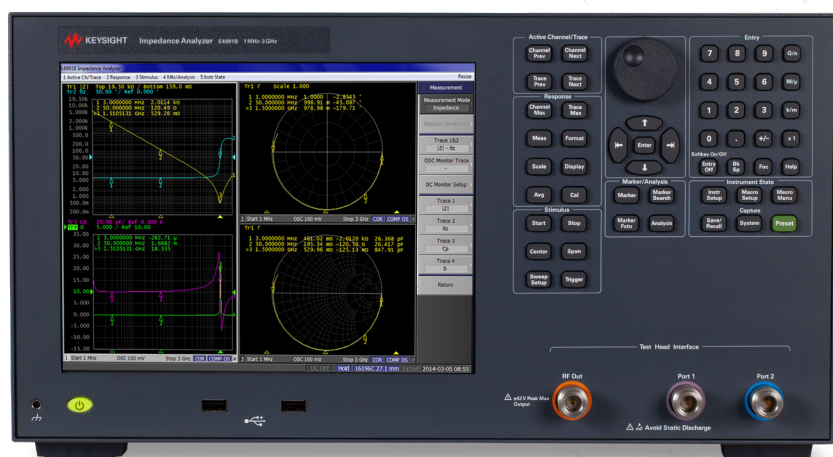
KEYSIGHT Impedance Analyzer E4991B 1 MHz-3 GHz

E4991B Impedance Analyzer
1 Active Ch/Trace 2 Response 3 Stimulus 4 Mkr/Analysis 5 Instr State
Resize

Tr1 |Z| Top 19.50 kΩ / Bottom 159.0 mΩ
Tr2 θz 30.00 ° / Ref 0.000 °
1 3.0000000 MHz 2.0114 kΩ
2 50.000000 MHz 120.49 Ω
>3 1.5105131 GHz 529.26 mΩ
19.50k
5.000k
2.000k
1.000k
500.0
200.0
100.0
50.00
20.00
10.00
5.000
2.000
1.000
500.0m
200.0m

Tr1 Γ Scale 1.000
1 3.0000000 MHz 1.0000 -2.8563 °
2 50.000000 MHz 998.91 m -45.087 °
>3 1.5000000 GHz 978.98 m -179.71 °

2 Start 1 MHz OSC 100 mV Stop 3 GHz COR COMP OS

Tr3 Cp 20.00 pF/ Ref 0.000 F
Tr4 D 5.000 / Ref 0.000
1 3.0000000 MHz -282.71 p
2 50.000000 MHz 1.6682 n
>3 1.5105131 GHz 18.335
35.00
30.00
25.00
20.00
15.00
10.00
5.000
0.000
-5.000
-10.00
-15.00

Tr1 Γ
1 3.0000000 MHz 441.02 mΩ -2.0120 kΩ 26.368 pF
2 50.000000 MHz 195.34 mΩ -120.36 Ω 26.417 pF
>3 1.5000000 GHz 529.96 mΩ -125.13 mΩ 847.91 pF

1 Start 1 MHz OSC 100 mV Stop 3 GHz COR COMP OS
3 Start 1 MHz OSC 100 mV Stop 3 GHz COR COMP OS
DC OFF Hold 16196C 27.1 mm ExtRef 2014-03-05 08:55

Measurement
Measurement Mode Impedance
Material Dimension
Trace 1&2 |Z| - θz
OSC Monitor Trace -
DC Monitor Setup
Trace 1 |Z|
Trace 2 θz
Trace 3 Cp
Trace 4 D
Return

Active Channel/Trace
Channel Prev
Channel Next
Trace Prev
Trace Next

Response
Channel Max
Trace Max
Meas
Format
Scale
Display
Avg
Cal

Stimulus
Start
Stop
Center
Span
Sweep Setup
Trigger

Enter

Marker/Analysis
Marker
Marker Search
Marker Fctn
Analysis

Entry
7 8 9 G/n
4 5 6 M/μ
1 2 3 k/m
0 . +/- x1
Softkey On/Off
Entry Off
Bk Sp
Foc
Help

Instrument State
Instr Setup
Macro Setup
Macro Menu
Capture
Save/Recall
System
Preset

Test Head Interface
RF Out
Port 1
Port 2
±42V Peak Max Output
Avoid Static Discharge